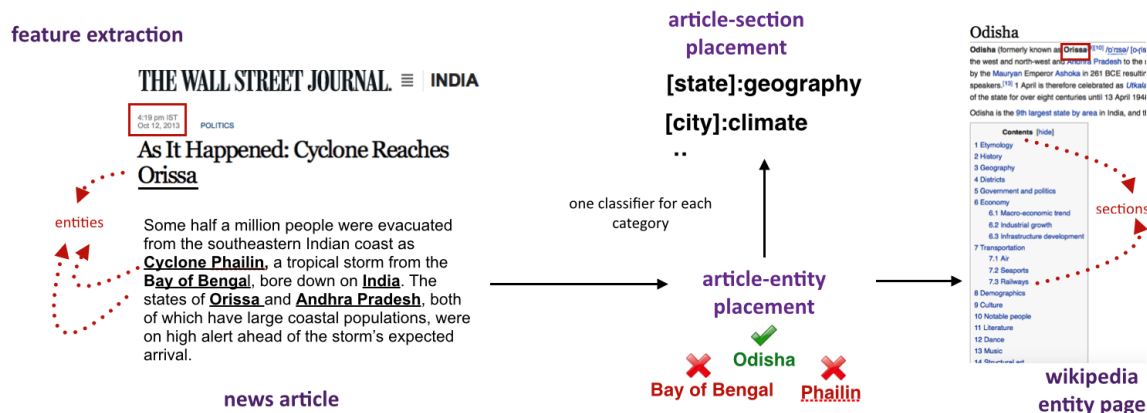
feature extraction

THE WALL STREET JOURNAL. | INDIA

4:19 pm IST
Oct 12, 2013

POLITICS

As It Happened: Cyclone Reaches Orissa

entities

Some half a million people were evacuated from the southeastern Indian coast as Cyclone Phailin, a tropical storm from the Bay of Bengal, bore down on India. The states of Orissa and Andhra Pradesh, both of which have large coastal populations, were on high alert ahead of the storm's expected arrival.

news article

article-section placement

[state]:geography

[city]:climate

..

one classifier for each category

article-entity placement

Odisha

Bay of Bengal

Phailin

Odisha

Odisha (formerly known as Orissa) [10] /ɔˈrɪsə/ [o-(is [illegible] the west and north-west and Andhra Pradesh to the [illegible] by the Mauryan Emperor Ashoka in 261 BCE resultir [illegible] speakers.[12] 1 April is therefore celebrated as Utkal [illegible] of the state for over eight centuries until 13 April 194 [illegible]

Odisha is the 9th largest state by area in India, and th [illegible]

Contents [hide]
1 Etymology
2 History
3 Geography
4 Districts
5 Government and politics
6 Economy
6.1 Macro-economic trend
6.2 Industrial growth
6.3 Infrastructure development
7 Transportation
7.1 Air
7.2 Seaports
7.3 Railways
8 Demographics
9 Culture
10 Notable people
11 Literature
12 Dance
13 Music
14 Structural art

sections

wikipedia entity page